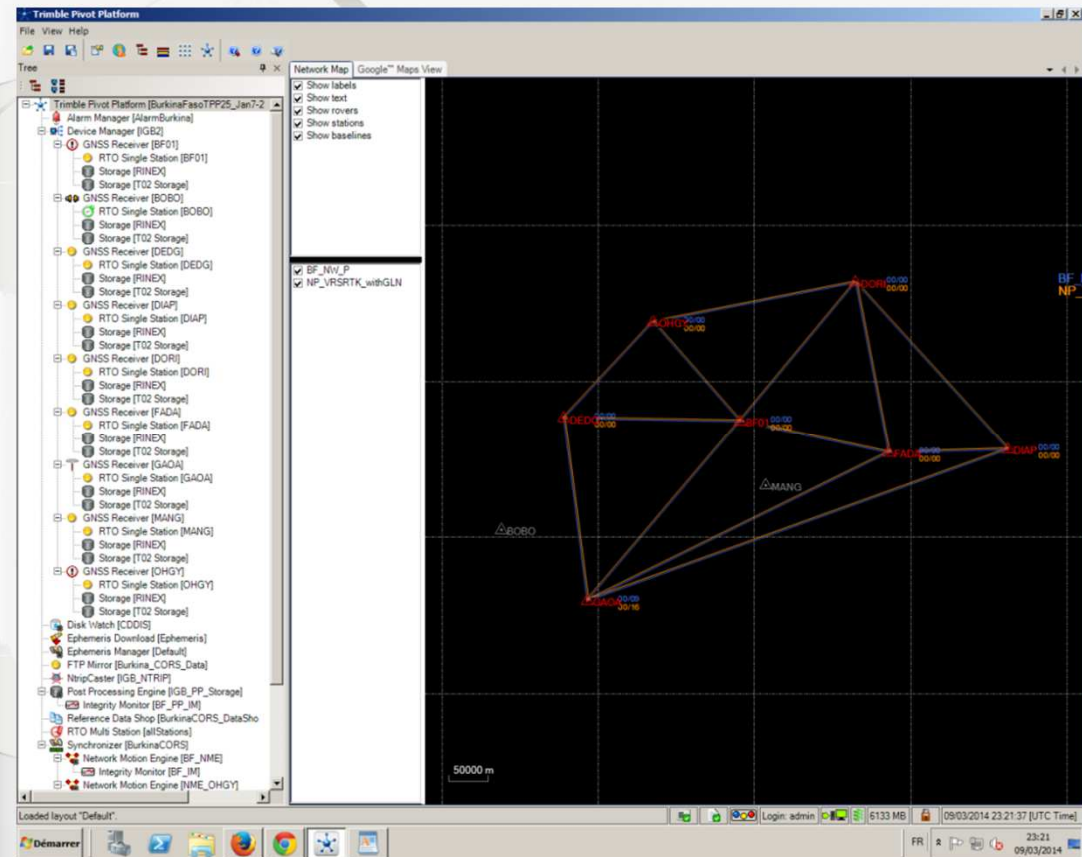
Trimble Pivot Platform

File View Help

Tree

Trimble Pivot Platform [BurkinaFasoTPP25_Jan7-2
Alarm Manager [AlarmBurkina]
Device Manager [IGB2]
GNSS Receiver [BF01]
RTO Single Station [BF01]
Storage [RINEX]
Storage [T02 Storage]
GNSS Receiver [BOBO]
RTO Single Station [BOBO]
Storage [RINEX]
Storage [T02 Storage]
GNSS Receiver [DEDG]
RTO Single Station [DEDG]
Storage [RINEX]
Storage [T02 Storage]
GNSS Receiver [DIAP]
RTO Single Station [DIAP]
Storage [RINEX]
Storage [T02 Storage]
GNSS Receiver [DORI]
RTO Single Station [DORI]
Storage [RINEX]
Storage [T02 Storage]
GNSS Receiver [FADA]
RTO Single Station [FADA]
Storage [RINEX]
Storage [T02 Storage]
GNSS Receiver [GAOA]
RTO Single Station [GAOA]
Storage [RINEX]
Storage [T02 Storage]
GNSS Receiver [MANG]
RTO Single Station [MANG]
Storage [RINEX]
Storage [T02 Storage]
GNSS Receiver [OHGY]
RTO Single Station [OHGY]
Storage [RINEX]
Storage [T02 Storage]
Disk Watch [CDDIS]
Ephemeris Download [Ephemeris]
Ephemeris Manager [Default]
FTP Mirror [Burkina_CORS_Data]
NtripCaster [IGB_NTRIP]
Post Processing Engine [IGB_PP_Storage]
Integrity Monitor [BF_PP_IM]
Reference Data Shop [BurkinaCORS_DataSho
RTO Multi Station [allStations]
Synchronizer [BurkinaCORS]
Network Motion Engine [BF_NME]
Integrity Monitor [BF_IM]
Network Motion Engine [NME_OHGY]

Network Map | Google™ Maps View

Show labels
Show text
Show rovers
Show stations
Show baselines

BF_NW_P
NP_VRSRTK_withGLN

DORI 00/00 00/00
OHGY 00/00 00/00
DEDG 00/00 00/00
BF01 00/00 00/00
FADA 00/00 00/00
DIAP 00/00 00/00
MANG
BOBO
GAOA 00/00 30/16
BF
NP

50000 m

Loaded layout "Default".

Login: admin

6133 MB

09/03/2014 23:21:37 [UTC Time]

Démarrer

FR

23:21
09/03/2014